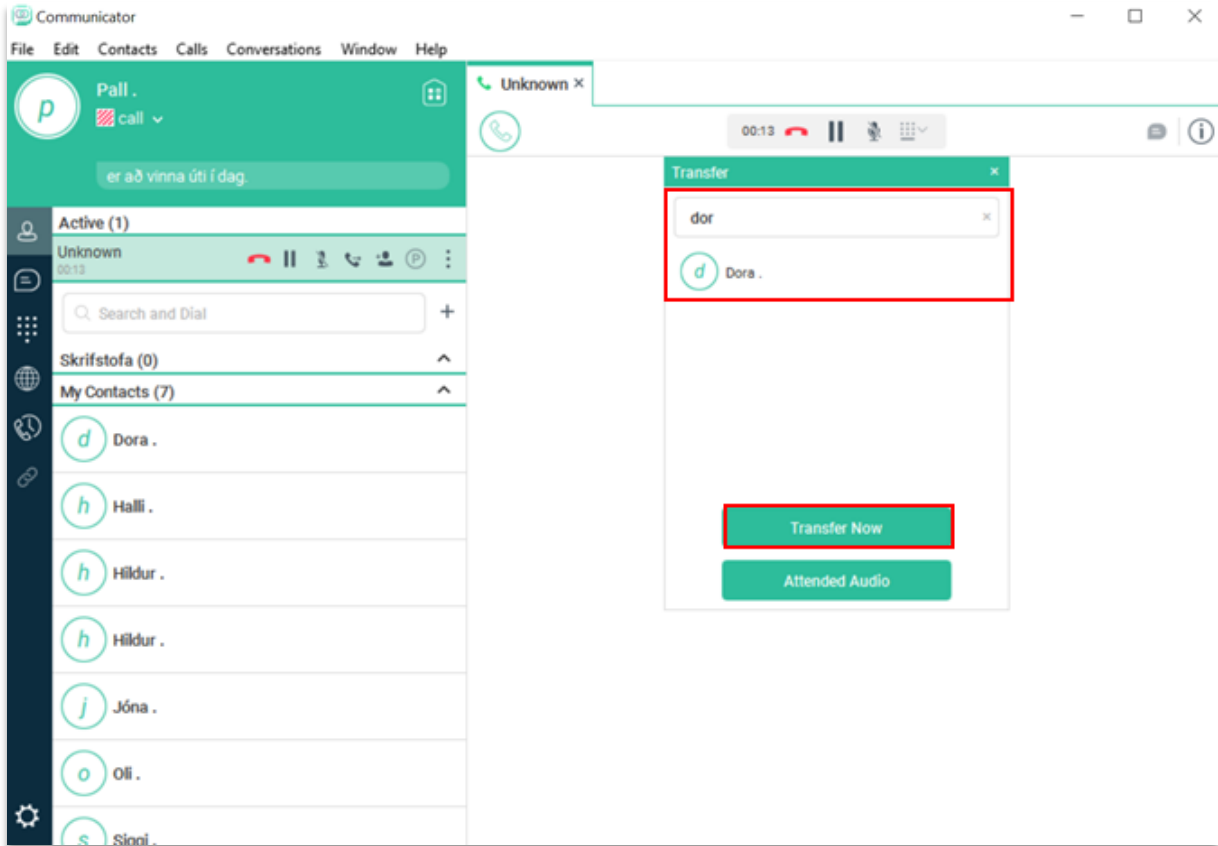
Communicator

File Edit Contacts Calls Conversations Window Help

p
Pall .
call

er að vinna úti í dag.

Active (1)
Unknown
00:13

Search and Dial
+

Skrifstofa (0)
My Contacts (7)

d Dora .
h Halli .
h Hildur .
h Hildur .
j Jóna .
o Oli .
s Siggi .

Unknown ×

00:13

Transfer ×

dor ×

d Dora .

Transfer Now

Attended Audio